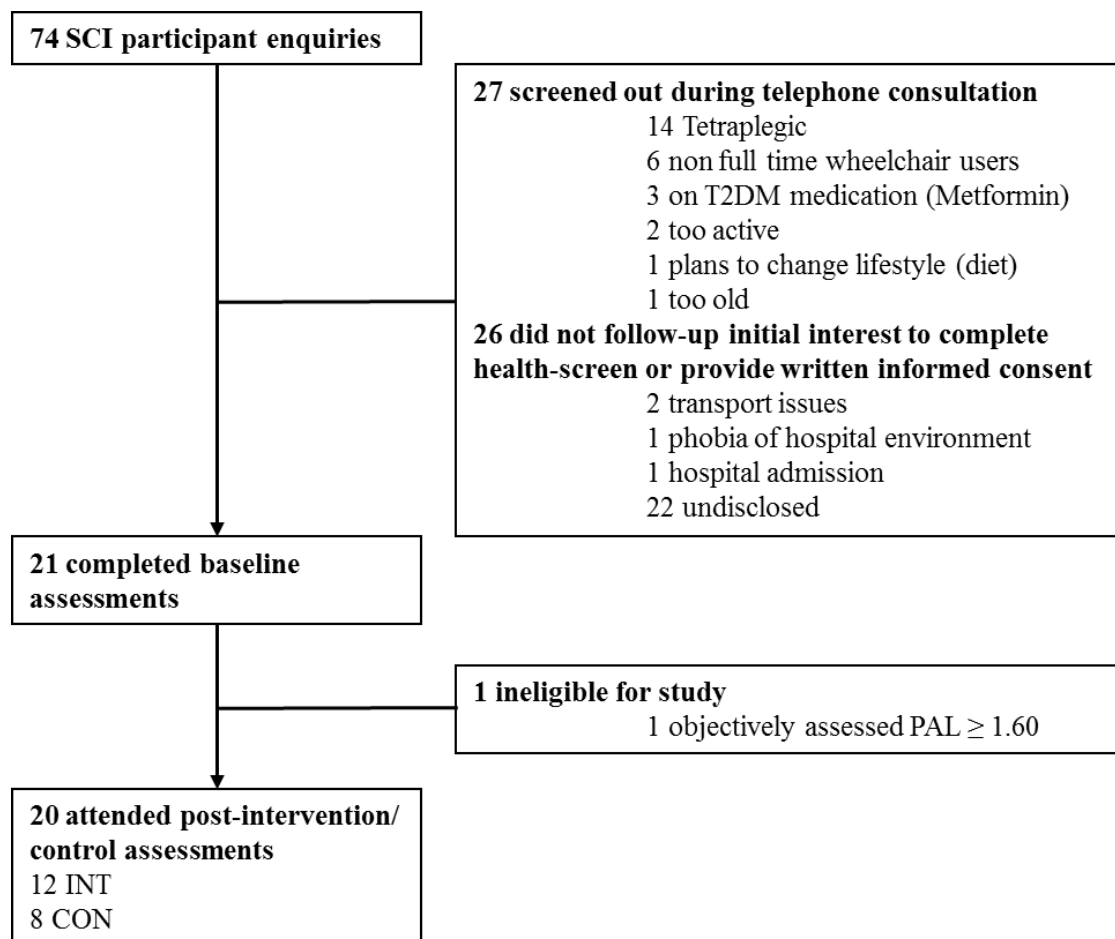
74 SCI participant enquiries

27 screened out during telephone consultation
14 Tetraplegic
6 non full time wheelchair users
3 on T2DM medication (Metformin)
2 too active
1 plans to change lifestyle (diet)
1 too old
26 did not follow-up initial interest to complete health-screen or provide written informed consent
2 transport issues
1 phobia of hospital environment
1 hospital admission
22 undisclosed

21 completed baseline assessments

1 ineligible for study
1 objectively assessed PAL $\geq 1.60$

20 attended post-intervention/ control assessments
12 INT
8 CON